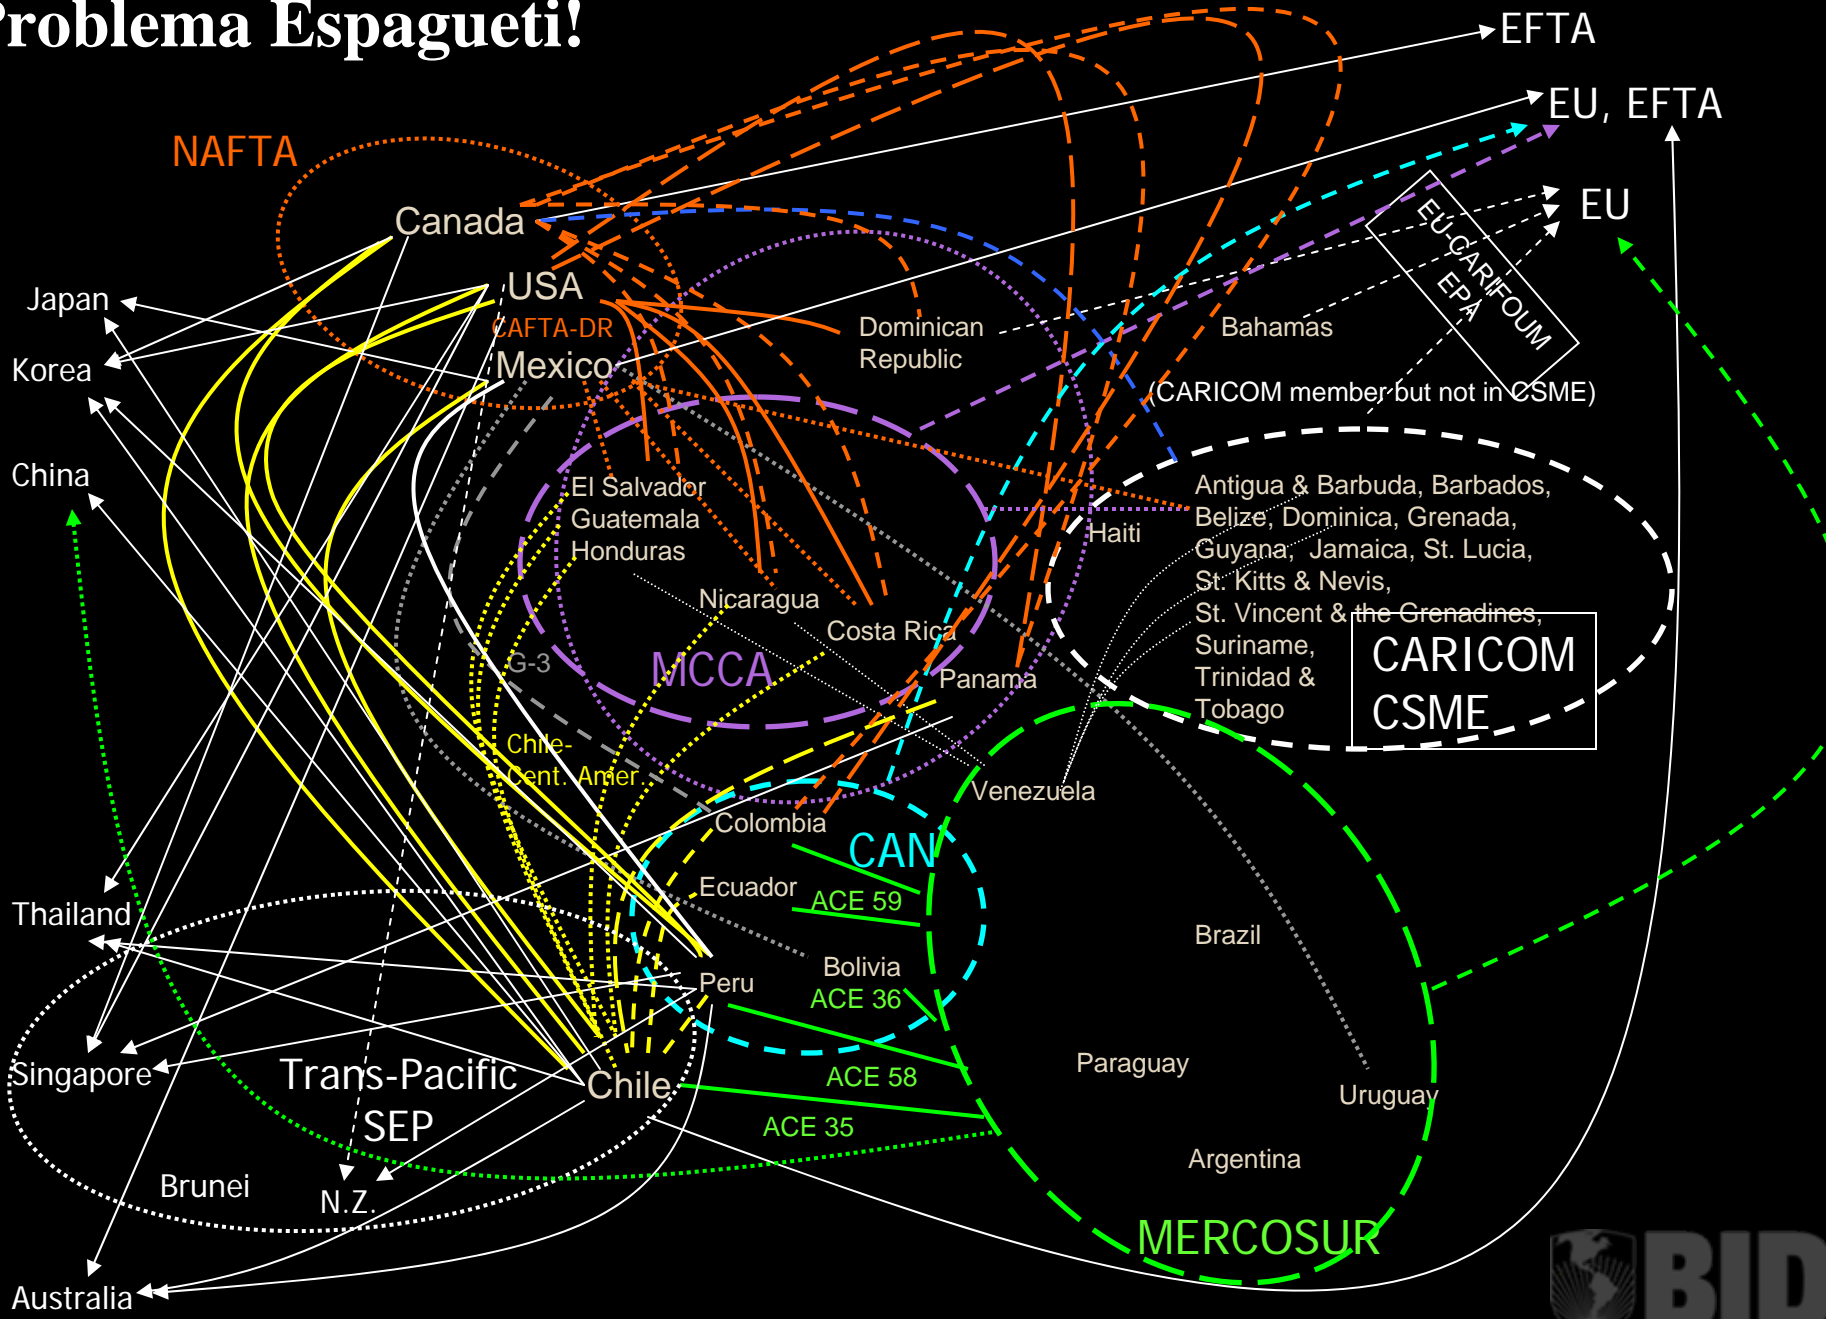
roblema Espagueti!

EFTA
EU, EFTA
EU
NAFTA
Canada
USA
CAFTA-DR
Mexico
Japan
Korea
China
Dominican Republic
Bahamas
EU-CARIFOUM EPA
(CARICOM member but not in CSME)
El Salvador
Guatemala
Honduras
Haiti
Antigua & Barbuda, Barbados, Belize, Dominica, Grenada, Guyana, Jamaica, St. Lucia, St. Kitts & Nevis, St. Vincent & the Grenadines, Suriname, Trinidad & Tobago
CARICOM CSME
Nicaragua
Costa Rica
G-3
MCCA
Panama
Chile-Cent. Amer.
Venezuela
Colombia
CAN
Ecuador
ACE 59
Thailand
Brazil
Bolivia
ACE 36
Peru
Singapore
Trans-Pacific SEP
Chile
ACE 58
Paraguay
Uruguay
ACE 35
Brunei
N.Z.
Argentina
MERCOSUR
Australia
BID